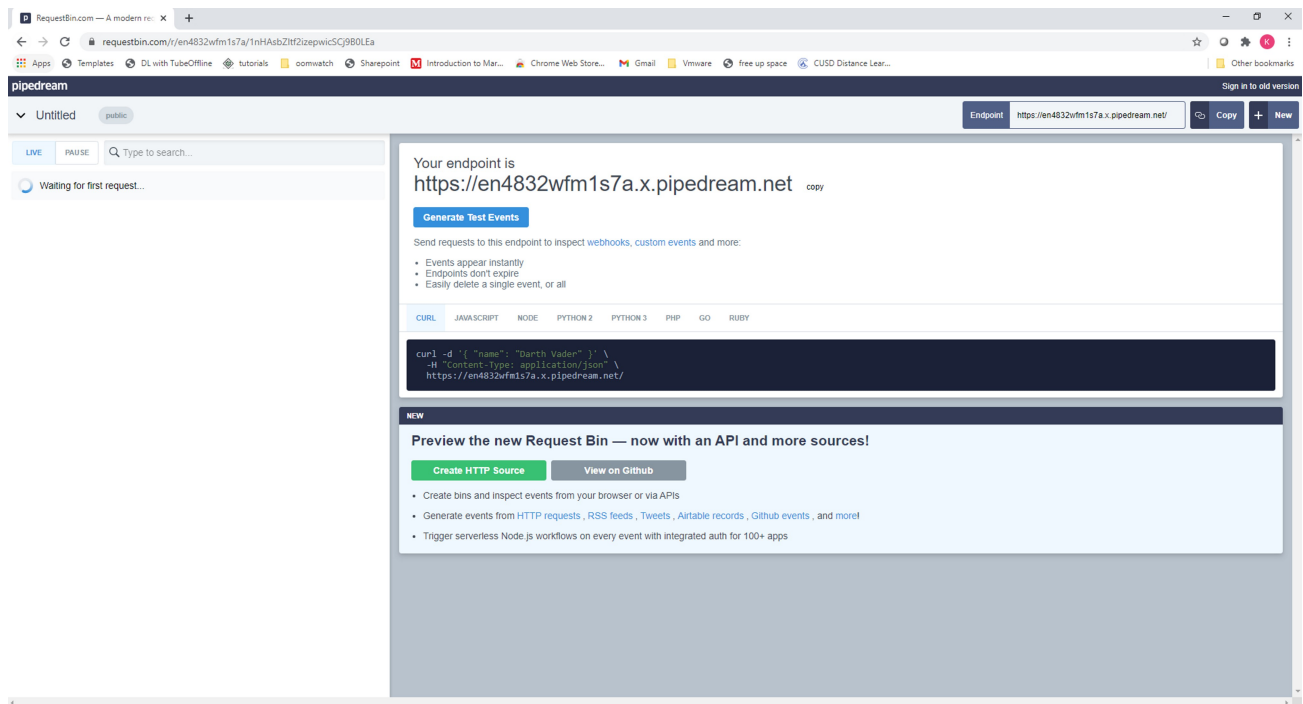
RequestBin.com — A modern rec ×  +

requestbin.com/r/en4832wfm1s7a/1nHAsbZltf2izepwicSCj9B0LEa

Apps  Templates  DL with TubeOffline  tutorials  oomwatch  Sharepoint  Introduction to Mar...  Chrome Web Store...  Gmail  Vmware  free up space  CUSD Distance Lear...  Other bookmarks

pipedream  Sign in to old version

Untitled  public  Endpoint  https://en4832wfm1s7a.x.pipedream.net/  Copy  + New

LIVE  PAUSE  Type to search...

Waiting for first request...

Your endpoint is
https://en4832wfm1s7a.x.pipedream.net copy

Generate Test Events

Send requests to this endpoint to inspect webhooks, custom events and more:

• Events appear instantly
• Endpoints don't expire
• Easily delete a single event, or all

CURL  JAVASCRIPT  NODE  PYTHON 2  PYTHON 3  PHP  GO  RUBY

curl -d '{ "name": "Darth Vader" }' \
  -H "Content-Type: application/json" \
  https://en4832wfm1s7a.x.pipedream.net/

NEW

Preview the new Request Bin — now with an API and more sources!

Create HTTP Source  View on Github

• Create bins and inspect events from your browser or via APIs
• Generate events from HTTP requests , RSS feeds , Tweets , Airtable records , Github events , and more!
• Trigger serverless Node.js workflows on every event with integrated auth for 100+ apps